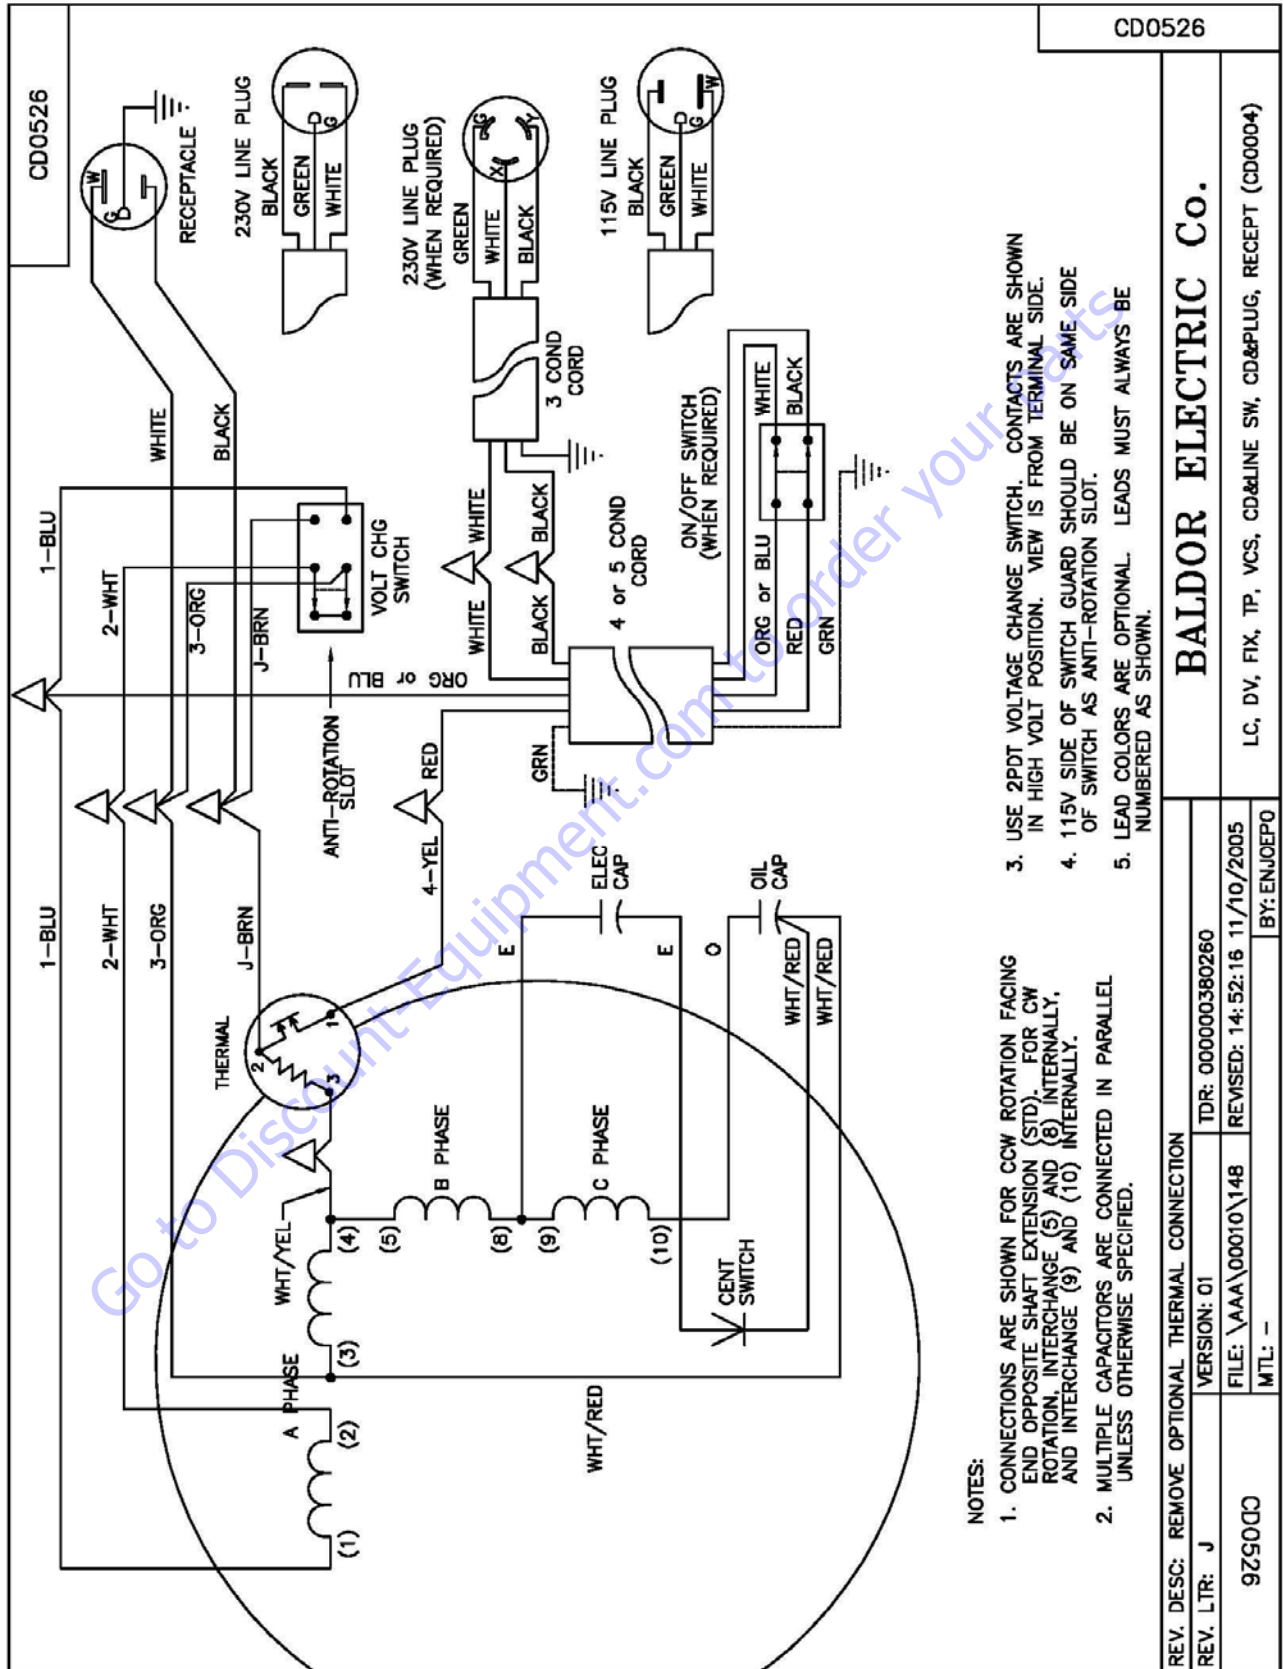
CD0526

CD0526

RECEPTACLE

W G

230V LINE PLUG
BLACK
GREEN
WHITE

G

230V LINE PLUG
(WHEN REQUIRED)
GREEN
WHITE
BLACK

G X Y

3 COND
CORD

115V LINE PLUG
BLACK
GREEN
WHITE

G W

WHITE
BLACK

1-BLU
2-WHT
3-ORG
J-BRN

VOLT CHG
SWITCH

WHITE
BLACK
WHITE
BLACK

4 or 5 COND
CORD

ON/OFF SWITCH
(WHEN REQUIRED)
WHITE
BLACK

ORG or BLU
RED
GRN

ORG or BLU

ANTI-ROTATION
SLOT

RED
GRN

1-BLU
2-WHT
3-ORG
J-BRN
4-YEL

THERMAL
2 1 3

E
ELEC
CAP
E
O
OIL
CAP
WHT/RED
WHT/RED

WHT/YEL
(4)
(5)
B PHASE
(8)
(9)
C PHASE
(10)
(3)
A PHASE
(2)
(1)
CENT
SWITCH
WHT/RED

NOTES:
1. CONNECTIONS ARE SHOWN FOR CCW ROTATION FACING END OPPOSITE SHAFT EXTENSION (STD). FOR CW ROTATION, INTERCHANGE (5) AND (8) INTERNALLY, AND INTERCHANGE (9) AND (10) INTERNALLY.
2. MULTIPLE CAPACITORS ARE CONNECTED IN PARALLEL UNLESS OTHERWISE SPECIFIED.
3. USE 2PDT VOLTAGE CHANGE SWITCH. CONTACTS ARE SHOWN IN HIGH VOLT POSITION. VIEW IS FROM TERMINAL SIDE.
4. 115V SIDE OF SWITCH GUARD SHOULD BE ON SAME SIDE OF SWITCH AS ANTI-ROTATION SLOT.
5. LEAD COLORS ARE OPTIONAL. LEADS MUST ALWAYS BE NUMBERED AS SHOWN.

BALDOR ELECTRIC Co.
LC, DV, FIX, TP, VCS, CD&LINE SW, CD&PLUG, RECEPT (CD0004)

REV. DESC: REMOVE OPTIONAL THERMAL CONNECTION
REV. LTR: J | VERSION: 01 | TDR: 0000000380260
CD0526 | FILE: \AAA\00010\148 | REVISED: 14:52:16 11/10/2005
MTL: - | BY: ENJOEPO

Go to Discount-Equipment.com to order your parts